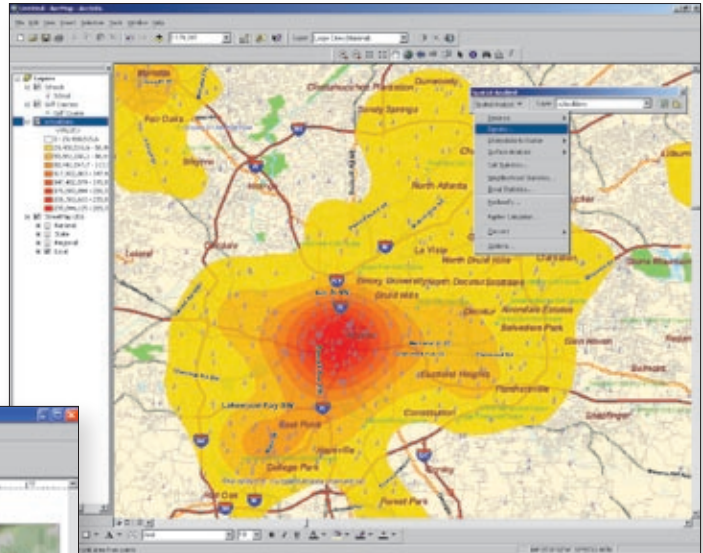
Untitled - ArcMap - ArcInfo
File Edit View Insert Selection Tools Window Help
1:178,397
Layer: Large Cities (Balanced)
Layers
Schools
Cell Towers
Street Map USA
Spatial Analyst
Spatial Analyst ▾ Layer:
Distance
Density...
Interpolate to Raster
Surface Analysis
Cell Statistics...
Neighborhood Statistics...
Zonal Statistics...
Reclassify...
Raster Calculator...
Convert
Options...
Dunwoody
Chattahoochee Plantation
Sandy Springs
Fair Oaks
Smyrna
North Atlanta
Chamblee
Tucker
Mableton
Lithonia
Stone Mountain
Clarkston
Lindale
Druid Hills
North Druid Hills
Scottdale
Emory University
Avondale Estates
Decatur
Belvedere Park
Candler-McAfee
Gresham Park
Panthersville
Constitution
Lakewood Bay Wil
East Point
College Park
Hapeville
Forest Park
Ellenwood
Atlanta
Stockbridge